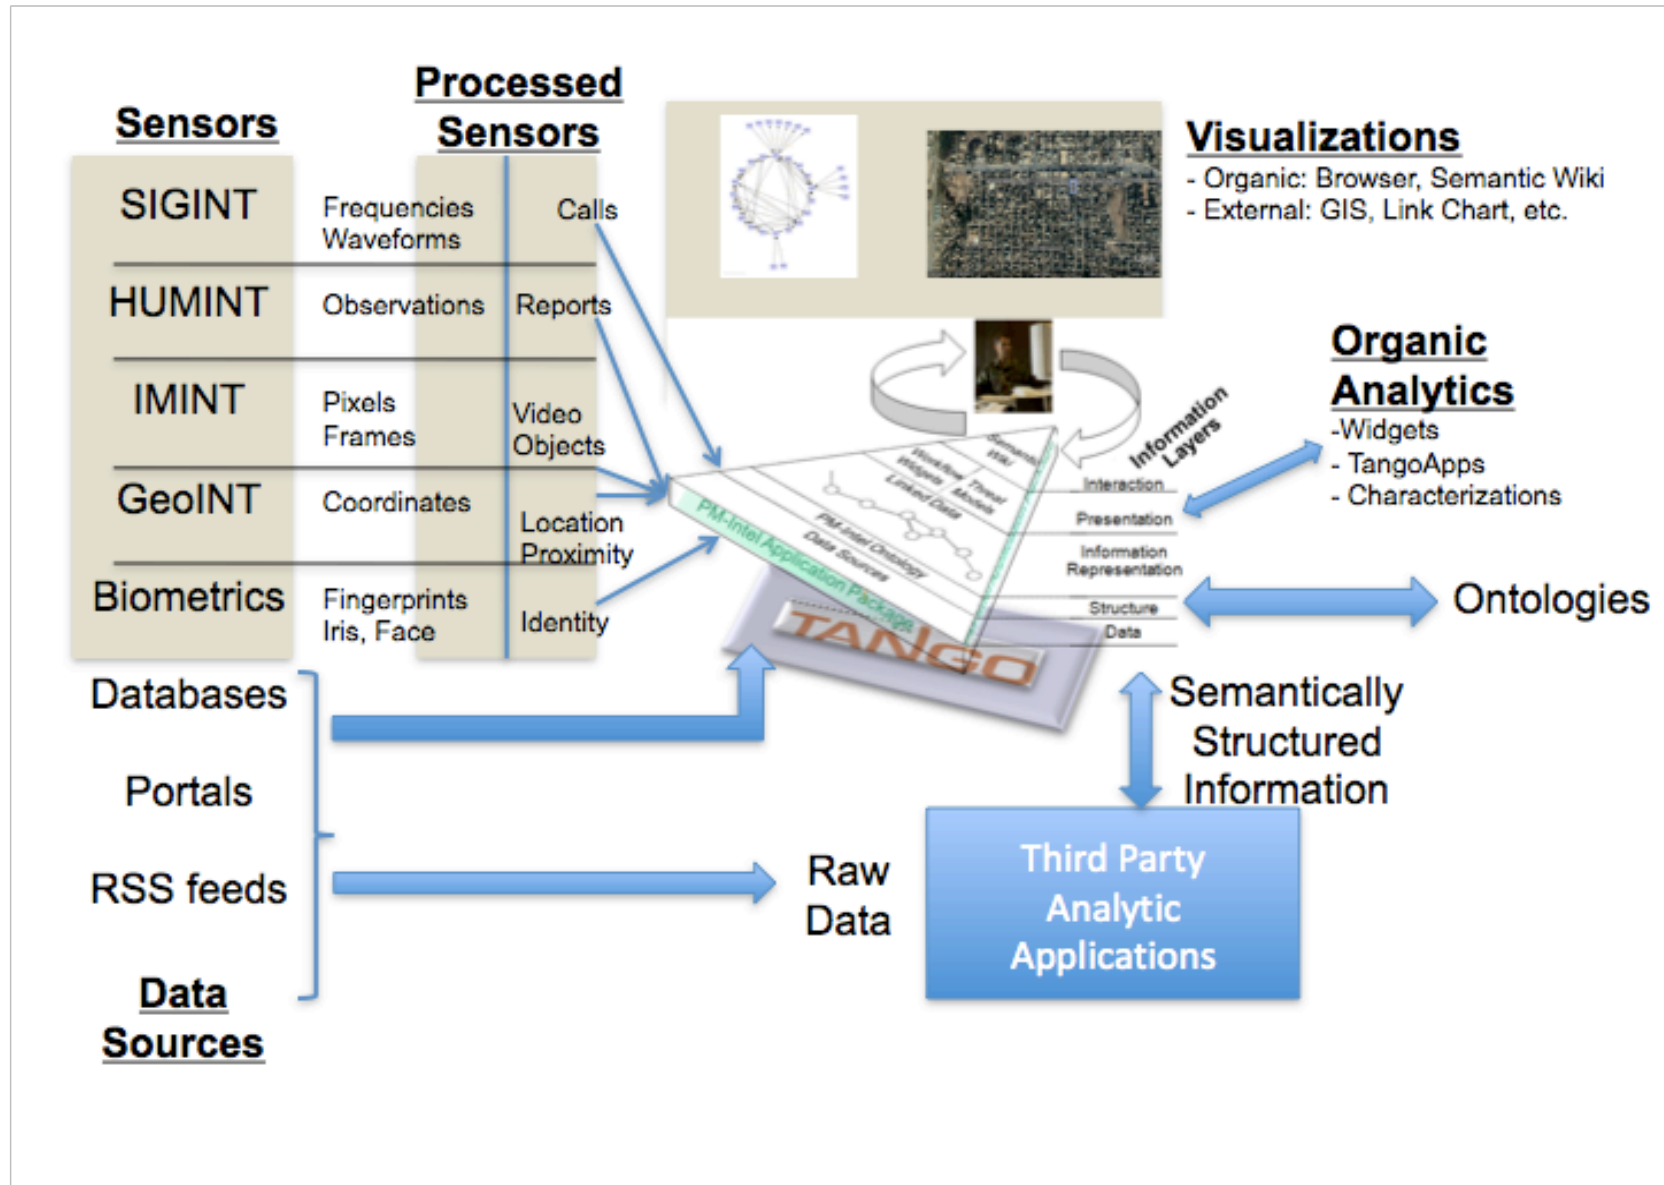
Sensors

Processed Sensors

SIGINT | Frequencies Waveforms | Calls

HUMINT | Observations | Reports

IMINT | Pixels Frames | Video Objects

GeoINT | Coordinates | Location Proximity

Biometrics | Fingerprints Iris, Face | Identity

Visualizations
- Organic: Browser, Semantic Wiki
- External: GIS, Link Chart, etc.

Information Layers

Semantic Wiki
Workflow Widgets
Linked Data
Threat Models
PM-Intel Ontology
Data Sources
PM-Intel Application Package
TANGO

Interaction
Presentation
Information Representation
Structure
Data

Organic Analytics
-Widgets
- TangoApps
- Characterizations

Ontologies

Semantically Structured Information

Databases

Portals

RSS feeds

Data Sources

Raw Data

Third Party Analytic Applications